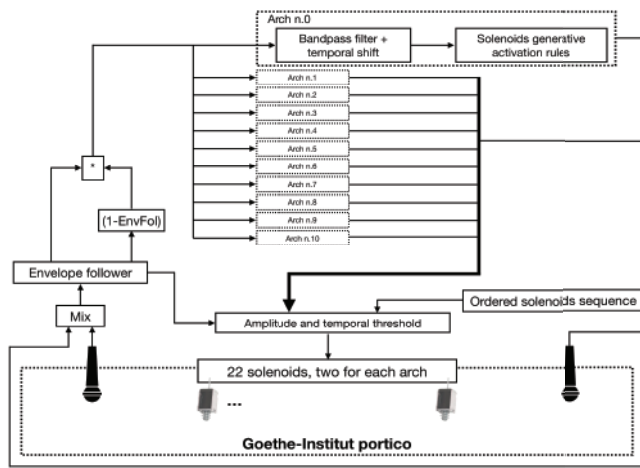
Arch n.0

Bandpass filter + temporal shift

Solenoids generative activation rules

Arch n.1

Arch n.2

Arch n.3

Arch n.4

Arch n.5

Arch n.6

Arch n.7

Arch n.8

Arch n.9

Arch n.10

*

(1-EnvFol)

Envelope follower

Mix

Ordered solenoids sequence

Amplitude and temporal threshold

22 solenoids, two for each arch

...

Goethe-Institut portico